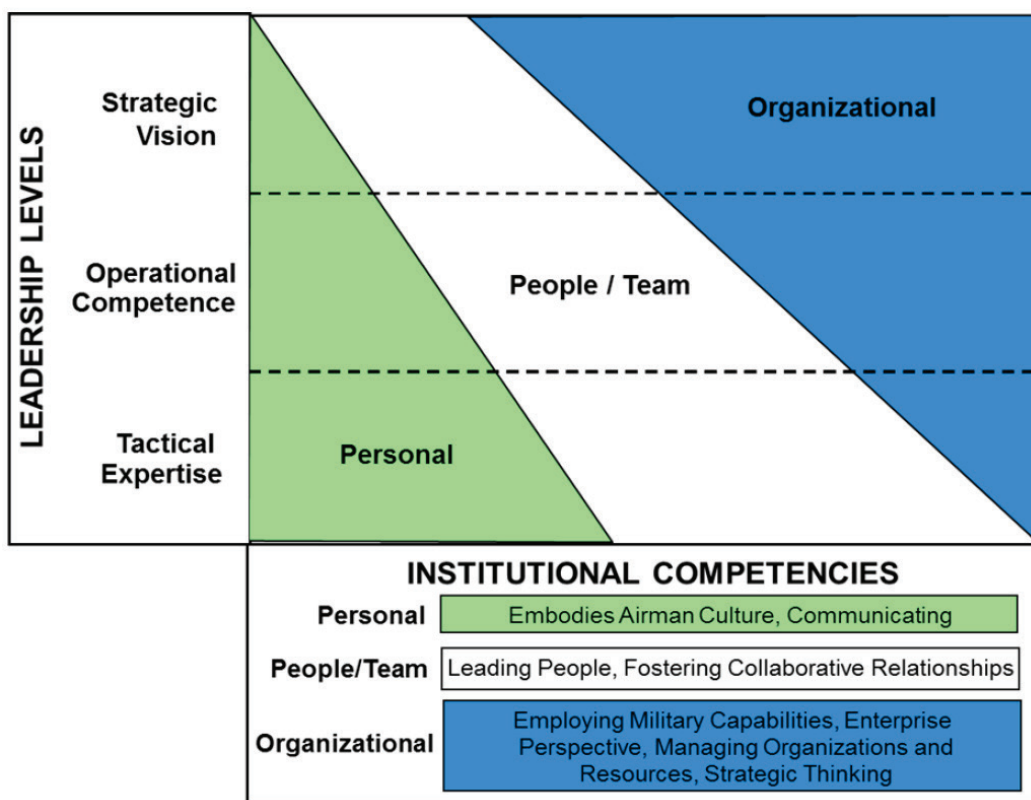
LEADERSHIP LEVELS

Strategic Vision

Operational Competence

Tactical Expertise

Organizational

People / Team

Personal

INSTITUTIONAL COMPETENCIES

Personal — Embodies Airman Culture, Communicating

People/Team — Leading People, Fostering Collaborative Relationships

Organizational — Employing Military Capabilities, Enterprise Perspective, Managing Organizations and Resources, Strategic Thinking